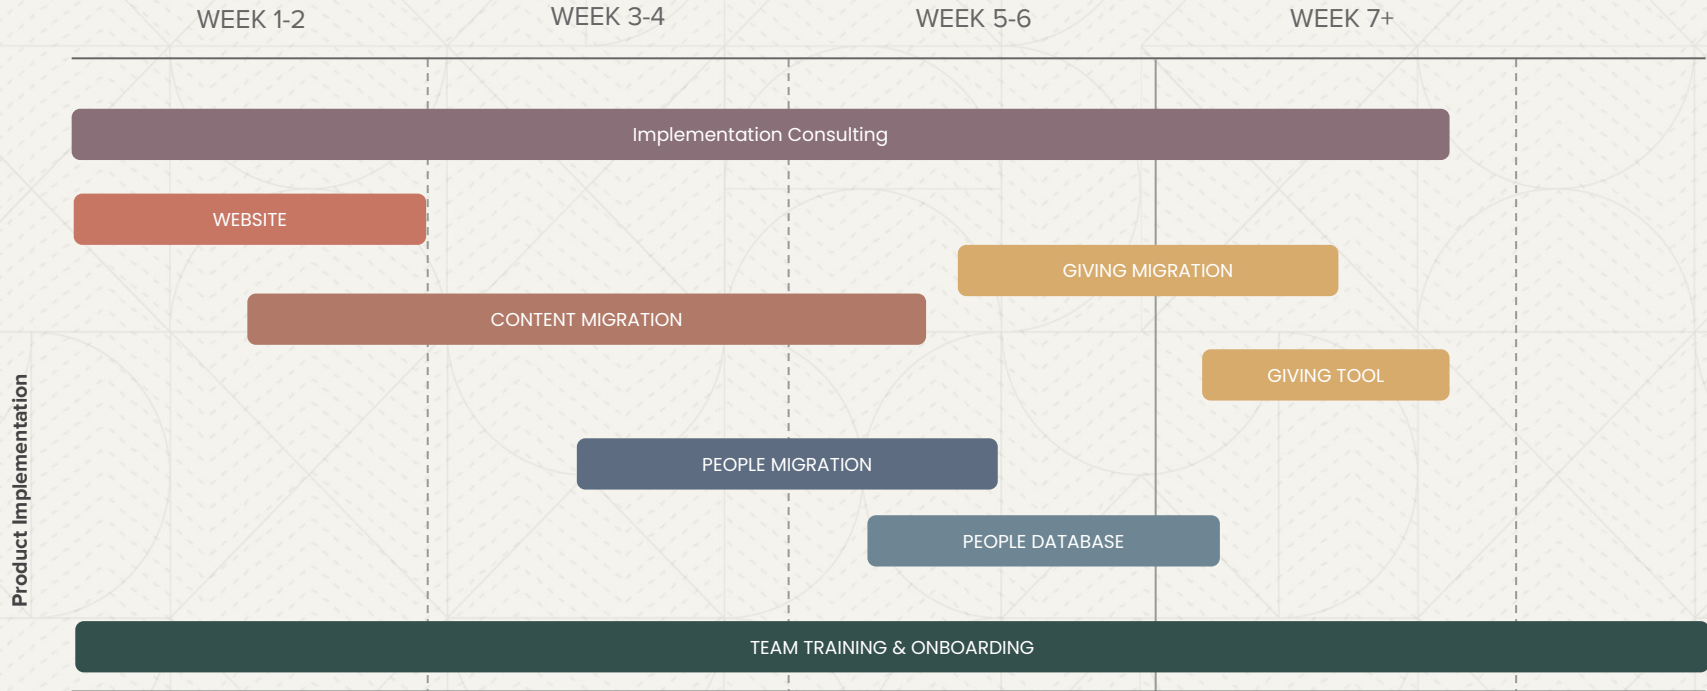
WEEK 1-2
WEEK 3-4
WEEK 5-6
WEEK 7+

Implementation Consulting

WEBSITE

GIVING MIGRATION

CONTENT MIGRATION

GIVING TOOL

PEOPLE MIGRATION

PEOPLE DATABASE

Product Implementation

TEAM TRAINING & ONBOARDING